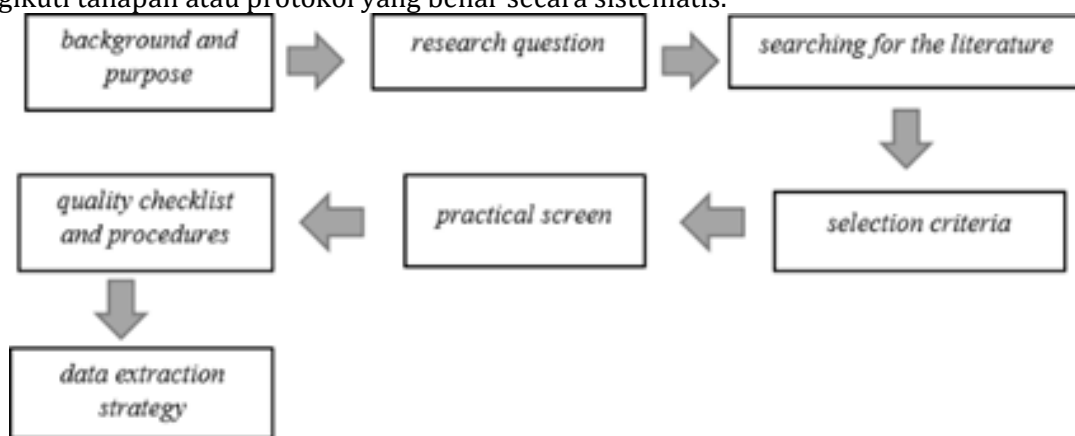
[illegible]gikuti tahapan atau protokol yang benar secara sistematis.

background and purpose

research question

searching for the literature

selection criteria

practical screen

quality checklist and procedures

data extraction strategy